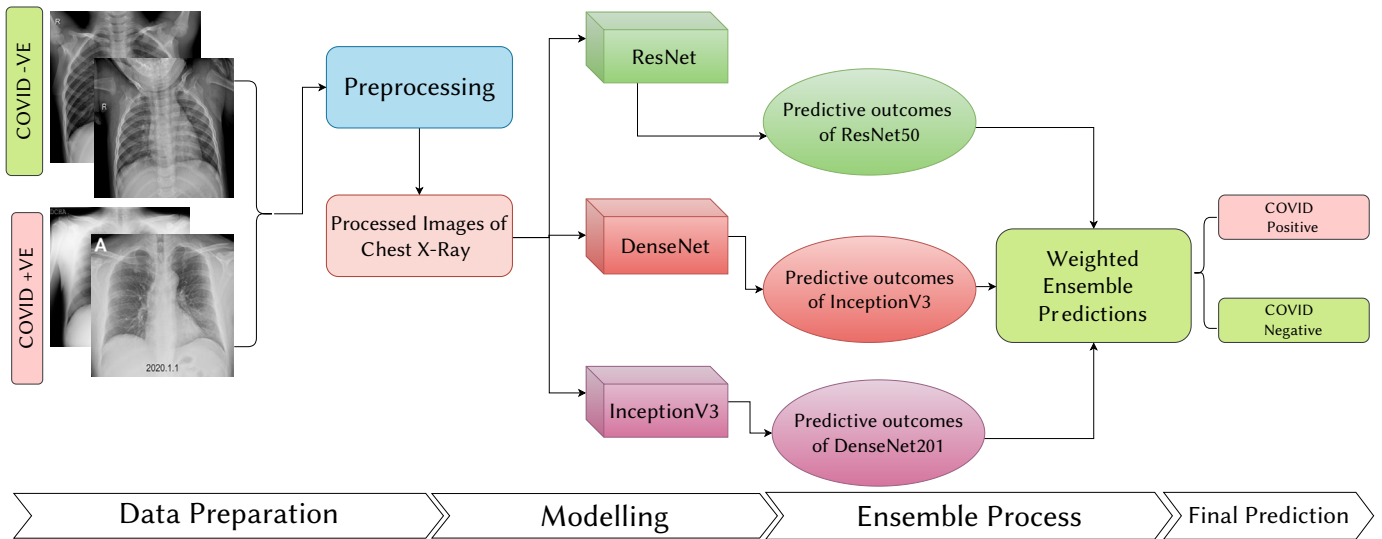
COVID -VE

R

R

COVID +VE

A

2020.1.1

Preprocessing

Processed Images of Chest X-Ray

ResNet

Predictive outcomes of ResNet50

DenseNet

Predictive outcomes of InceptionV3

InceptionV3

Predictive outcomes of DenseNet201

Weighted Ensemble Predictions

COVID Positive

COVID Negative

Data Preparation

Modelling

Ensemble Process

Final Prediction